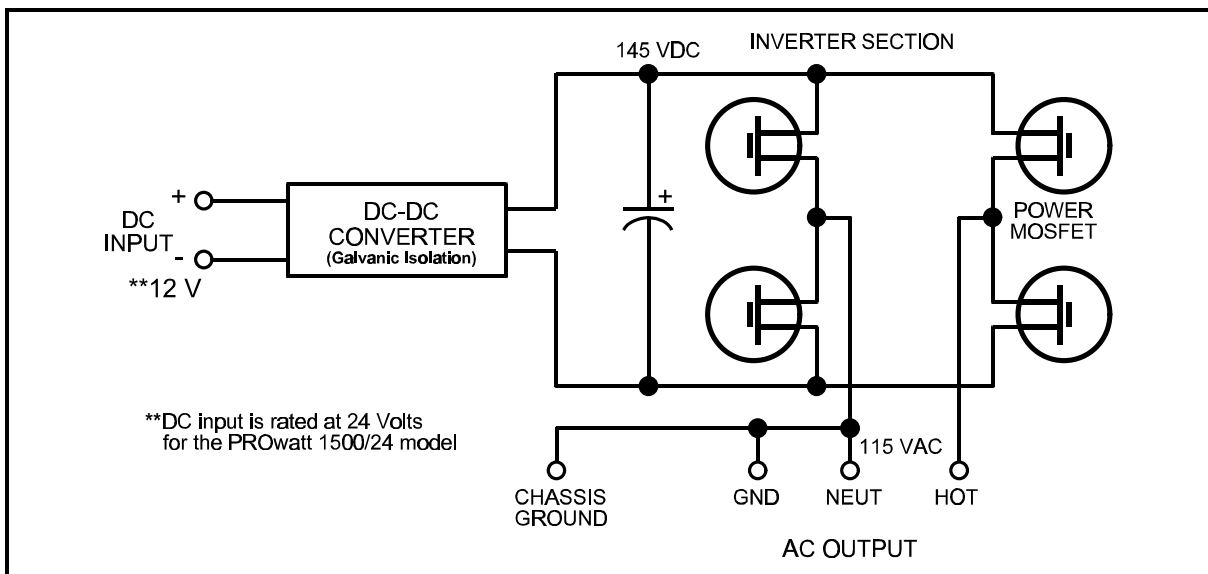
145 VDC

INVERTER SECTION

+

-

DC INPUT

**12 V

DC-DC CONVERTER
(Galvanic Isolation)

+

POWER MOSFET

**DC input is rated at 24 Volts for the PROwatt 1500/24 model

115 VAC

CHASSIS GROUND

GND

NEUT

HOT

AC OUTPUT